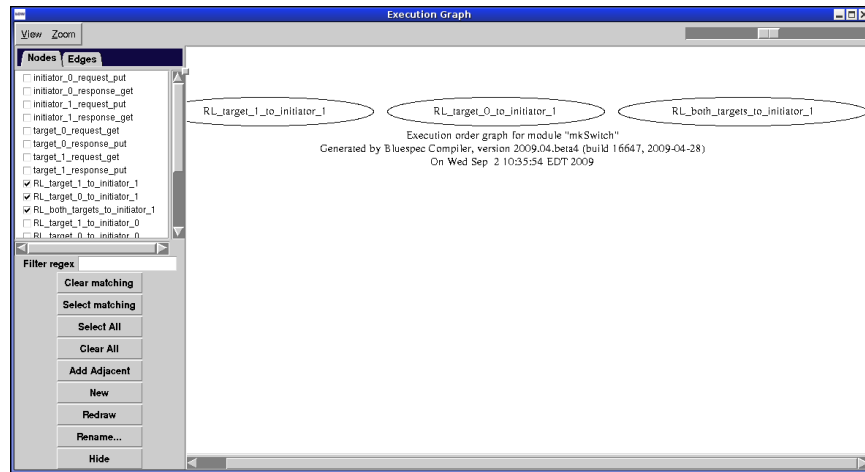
Execution Graph

View Zoom

Nodes Edges

initiator_0_request_put
initiator_0_response_get
initiator_1_request_put
initiator_1_response_get
target_0_request_get
target_0_response_put
target_1_request_get
target_1_response_put
RL_target_1_to_initiator_1
RL_target_0_to_initiator_1
RL_both_targets_to_initiator_1
RL_target_1_to_initiator_0
RL_target_0_to_initiator_0

Filter regex

Clear matching
Select matching
Select All
Clear All
Add Adjacent
New
Redraw
Rename...
Hide

RL_target_1_to_initiator_1
RL_target_0_to_initiator_1
RL_both_targets_to_initiator_1

Execution order graph for module "mkSwitch"
Generated by Bluespec Compiler, version 2009.04.beta4 (build 16647, 2009-04-28)
On Wed Sep 2 10:35:54 EDT 2009